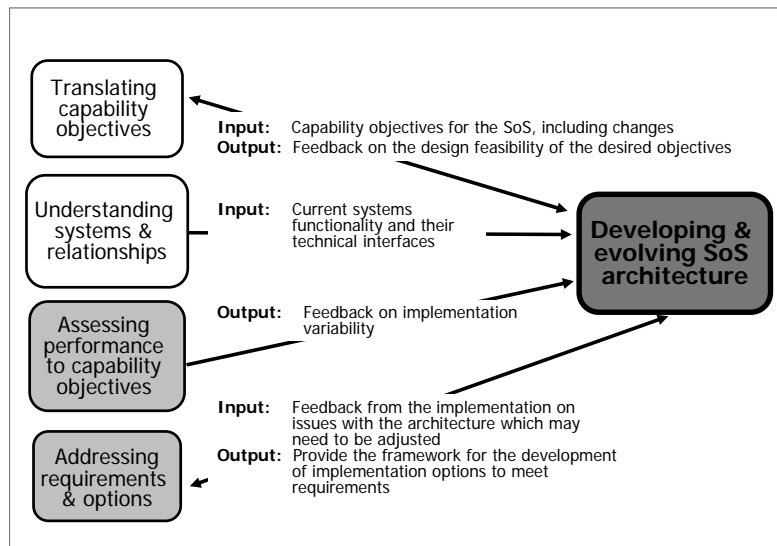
Translating capability objectives

Input: Capability objectives for the SoS, including changes
Output: Feedback on the design feasibility of the desired objectives

Understanding systems & relationships

Input: Current systems functionality and their technical interfaces

Developing & evolving SoS architecture

Output: Feedback on implementation variability

Assessing performance to capability objectives

Input: Feedback from the implementation on issues with the architecture which may need to be adjusted
Output: Provide the framework for the development of implementation options to meet requirements

Addressing requirements & options